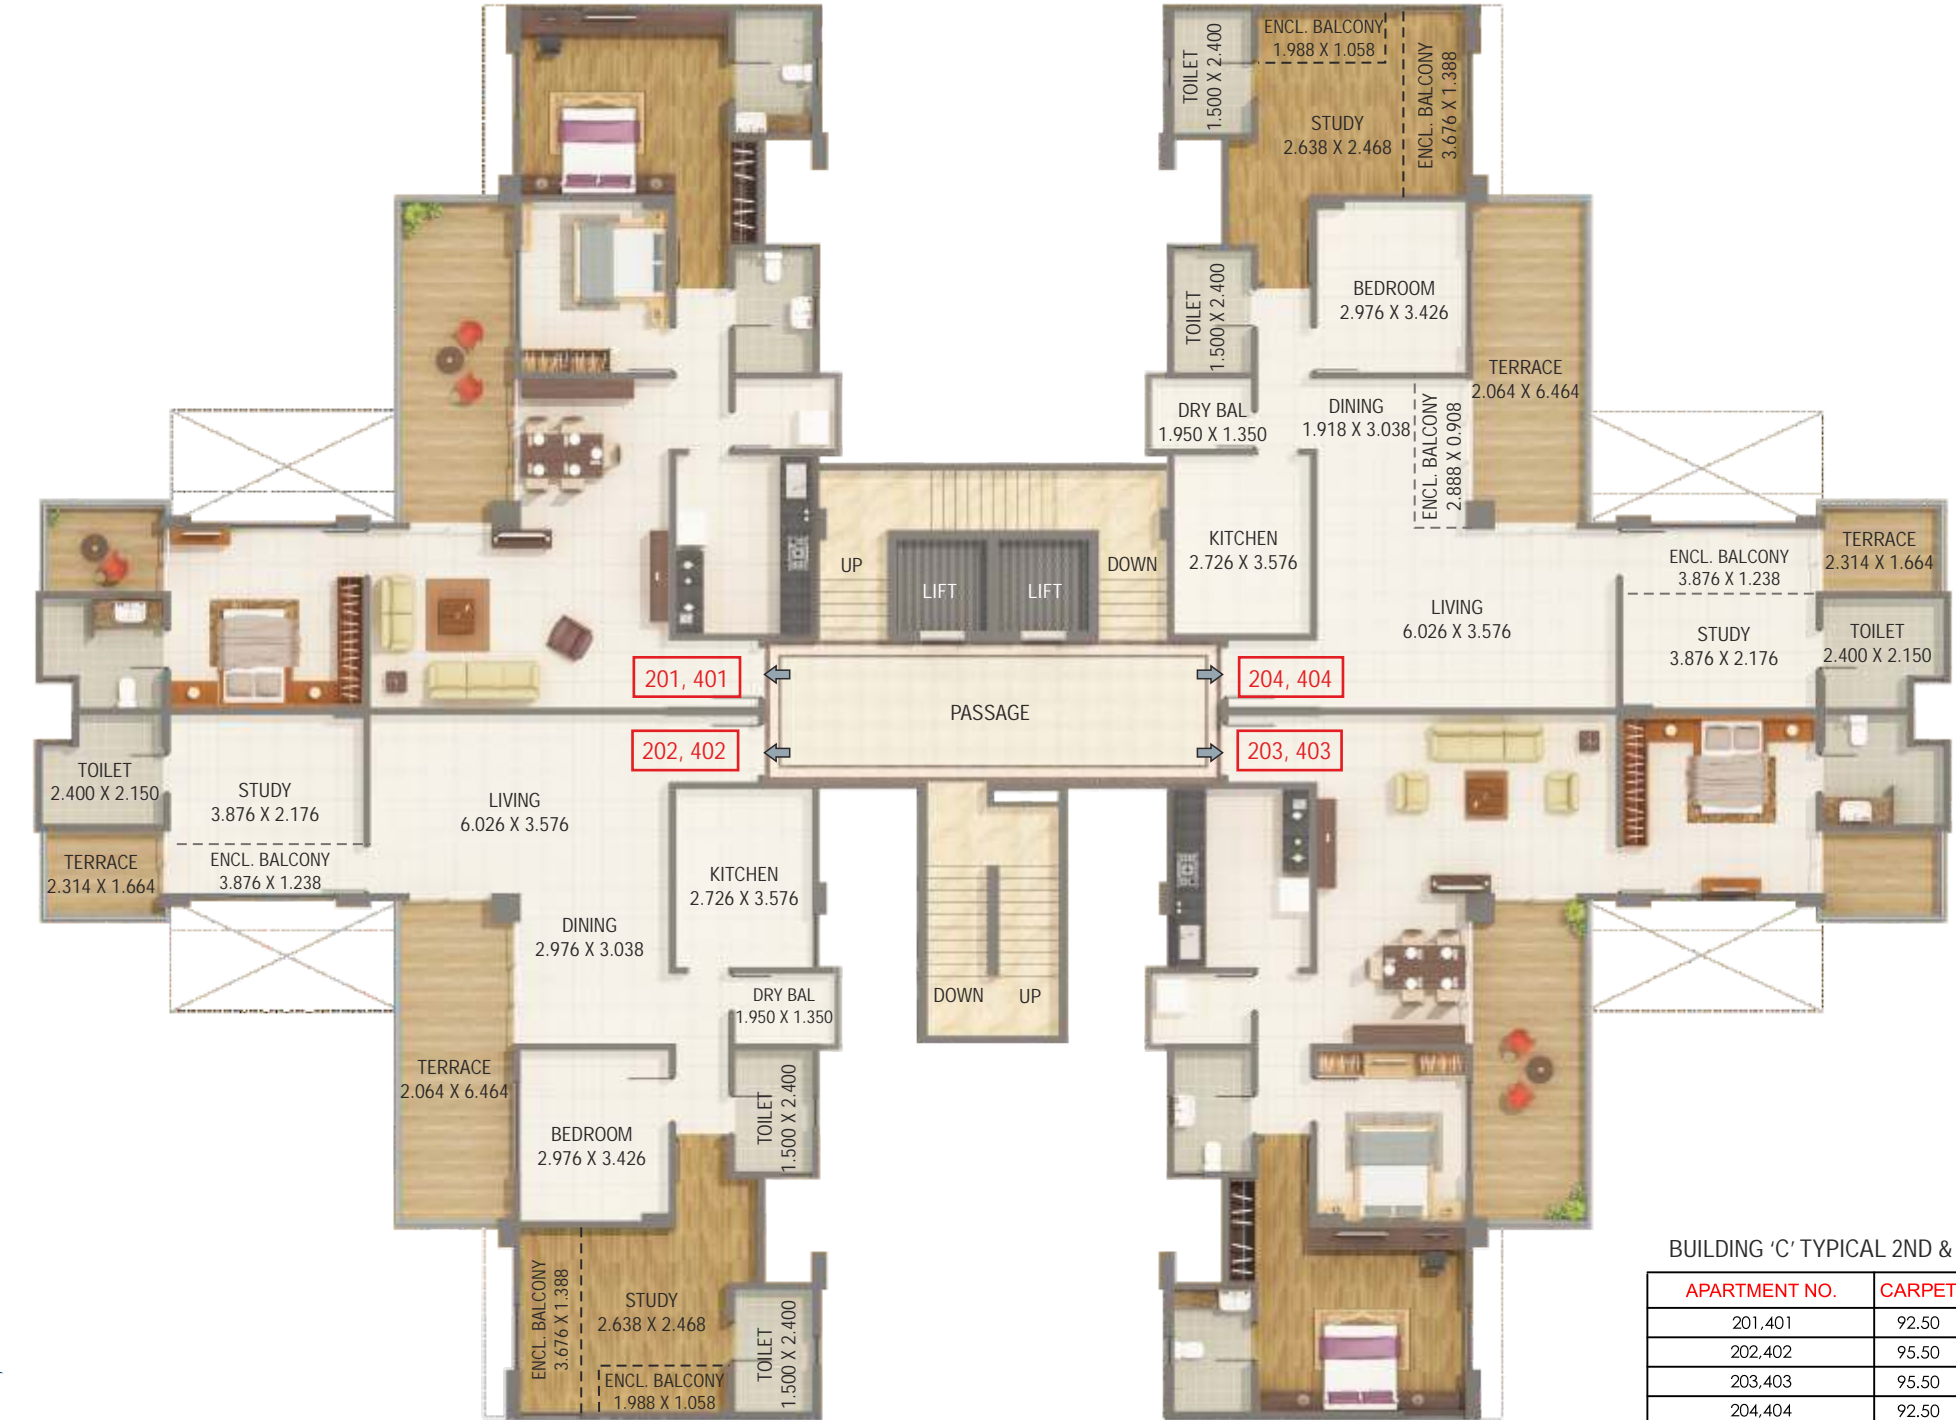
ENCL. BALCONY
1.988 X 1.058

TOILET
1.500 X 2.400

STUDY
2.638 X 2.468

ENCL. BALCONY
3.676 X 1.388

TOILET
1.500 X 2.400

BEDROOM
2.976 X 3.426

TERRACE
2.064 X 6.464

DRY BAL
1.950 X 1.350

DINING
1.918 X 3.038

ENCL. BALCONY
2.888 X 0.908

UP

LIFT

LIFT

DOWN

KITCHEN
2.726 X 3.576

LIVING
6.026 X 3.576

ENCL. BALCONY
3.876 X 1.238

TERRACE
2.314 X 1.664

STUDY
3.876 X 2.176

TOILET
2.400 X 2.150

201, 401

204, 404

PASSAGE

202, 402

203, 403

TOILET
2.400 X 2.150

STUDY
3.876 X 2.176

LIVING
6.026 X 3.576

TERRACE
2.314 X 1.664

ENCL. BALCONY
3.876 X 1.238

KITCHEN
2.726 X 3.576

DINING
2.976 X 3.038

DRY BAL
1.950 X 1.350

DOWN

UP

TERRACE
2.064 X 6.464

BEDROOM
2.976 X 3.426

TOILET
1.500 X 2.400

ENCL. BALCONY
3.676 X 1.388

STUDY
2.638 X 2.468

ENCL. BALCONY
1.988 X 1.058

TOILET
1.500 X 2.400

BUILDING 'C' TYPICAL 2ND &

| APARTMENT NO. | CARPET |
|---|---|
| 201,401 | 92.50 |
| 202,402 | 95.50 |
| 203,403 | 95.50 |
| 204,404 | 92.50 |